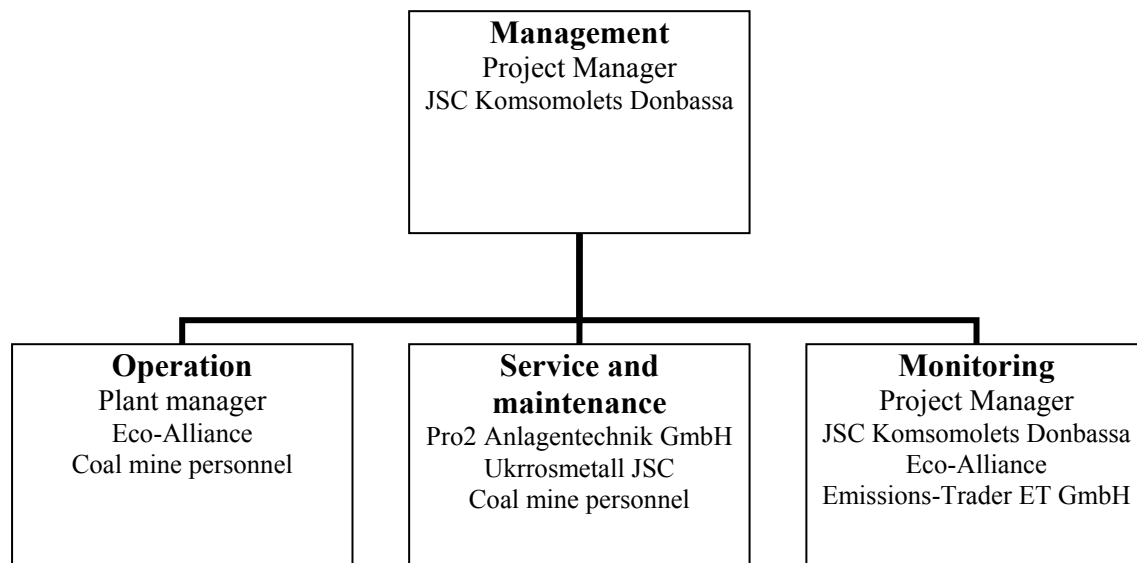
**Management**
Project Manager
JSC Komsomolets Donbassa

**Operation**
Plant manager
Eco-Alliance
Coal mine personnel

**Service and maintenance**
Pro2 Anlagentechnik GmbH
Ukrrosmetall JSC
Coal mine personnel

**Monitoring**
Project Manager
JSC Komsomolets Donbassa
Eco-Alliance
Emissions-Trader ET GmbH